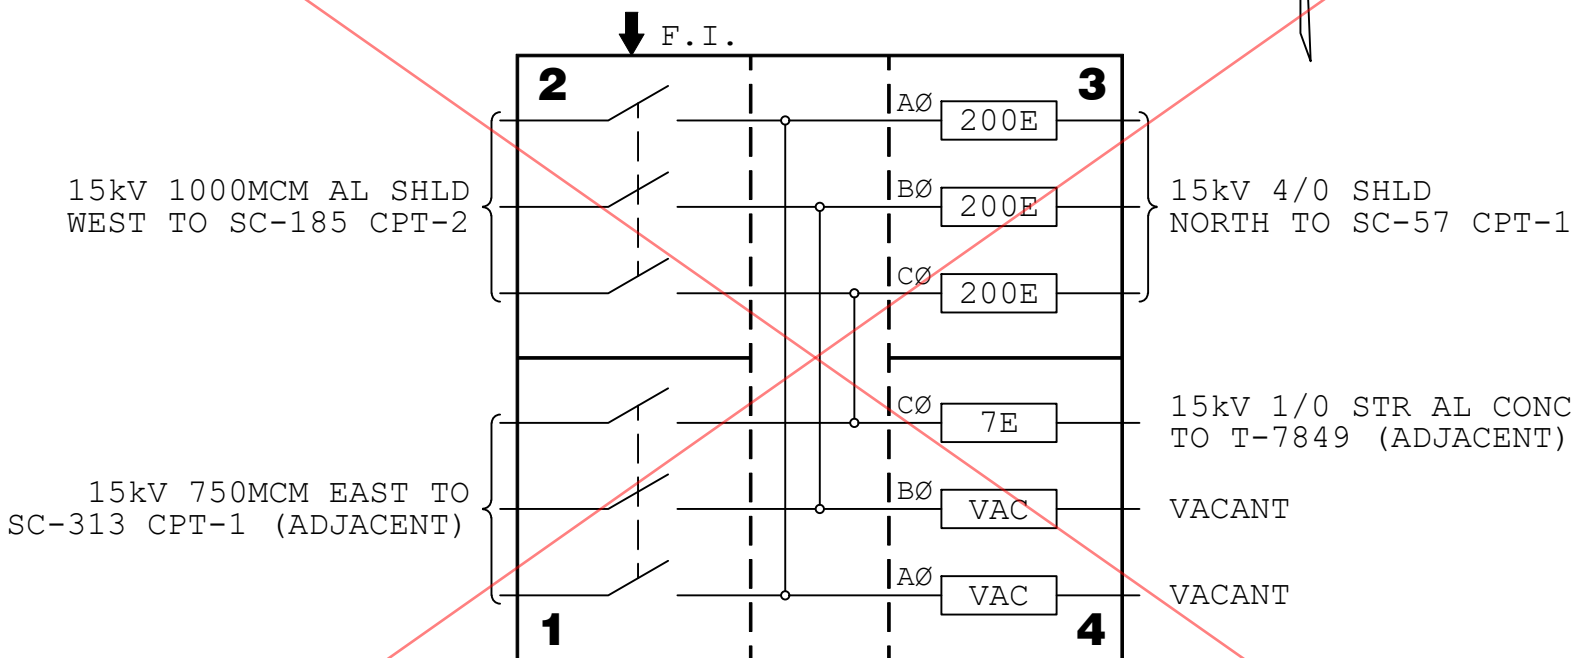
F.I.

2

3

AØ 200E

BØ 200E

CØ 200E

15kV 1000MCM AL SHLD
WEST TO SC-185 CPT-2

15kV 4/0 SHLD
NORTH TO SC-57 CPT-1

CØ 7E

BØ VAC

AØ VAC

15kV 1/0 STR AL CONC
TO T-7849 (ADJACENT)

15kV 750MCM EAST TO
SC-313 CPT-1 (ADJACENT)

VACANT

VACANT

1

4